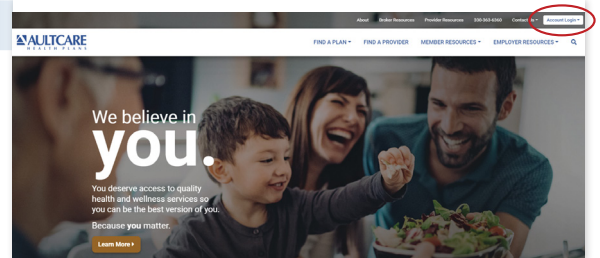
About Broker Resources Provider Resources 330-363-6360 Contact Account Login

AULTCARE HEALTH PLANS

FIND A PLAN FIND A PROVIDER MEMBER RESOURCES EMPLOYER RESOURCES

We believe in you.

You deserve access to quality health and wellness services so you can be the best version of you.

Because **you** matter.

Learn More